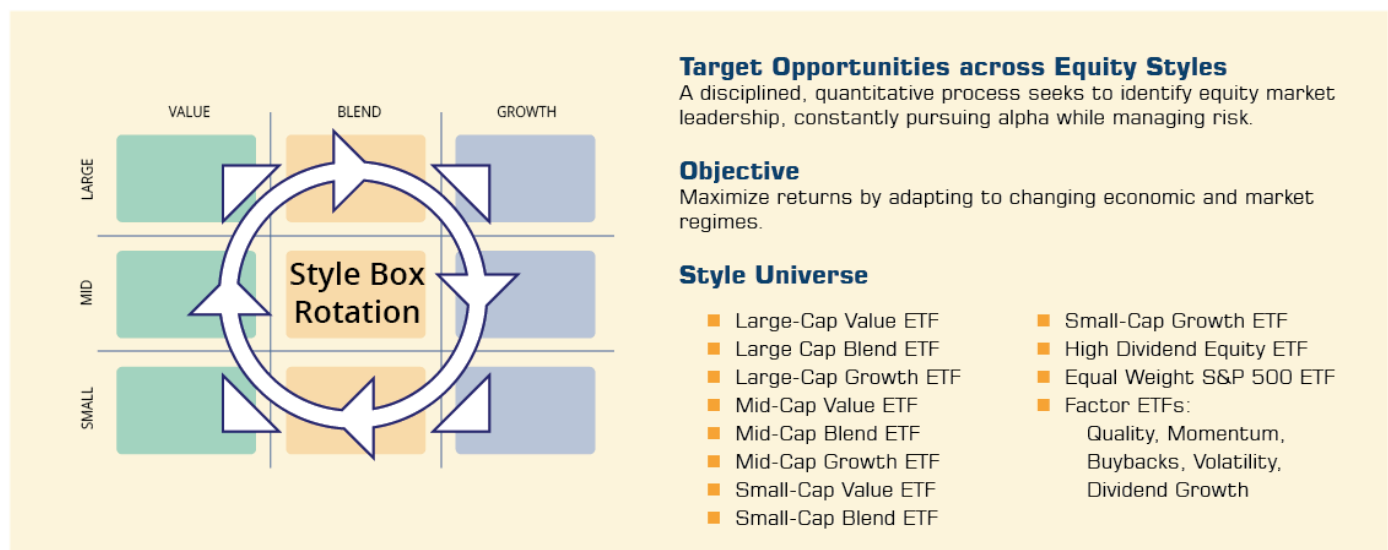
VALUE BLEND GROWTH

LARGE

MID

SMALL

Style Box Rotation

Target Opportunities across Equity Styles
A disciplined, quantitative process seeks to identify equity market leadership, constantly pursuing alpha while managing risk.

Objective
Maximize returns by adapting to changing economic and market regimes.

Style Universe

- Large-Cap Value ETF
- Large Cap Blend ETF
- Large-Cap Growth ETF
- Mid-Cap Value ETF
- Mid-Cap Blend ETF
- Mid-Cap Growth ETF
- Small-Cap Value ETF
- Small-Cap Blend ETF

- Small-Cap Growth ETF
- High Dividend Equity ETF
- Equal Weight S&P 500 ETF
- Factor ETFs:
  Quality, Momentum, Buybacks, Volatility, Dividend Growth